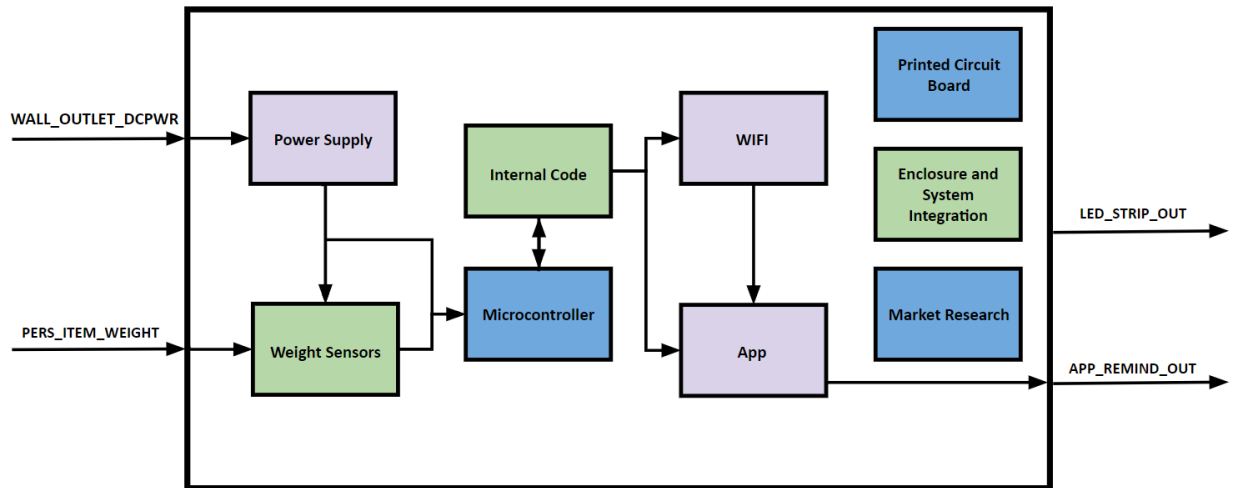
WALL_OUTLET_DCPWR

PERS_ITEM_WEIGHT

Power Supply

Weight Sensors

Internal Code

Microcontroller

WIFI

App

Printed Circuit Board

Enclosure and System Integration

Market Research

LED_STRIP_OUT

APP_REMIND_OUT